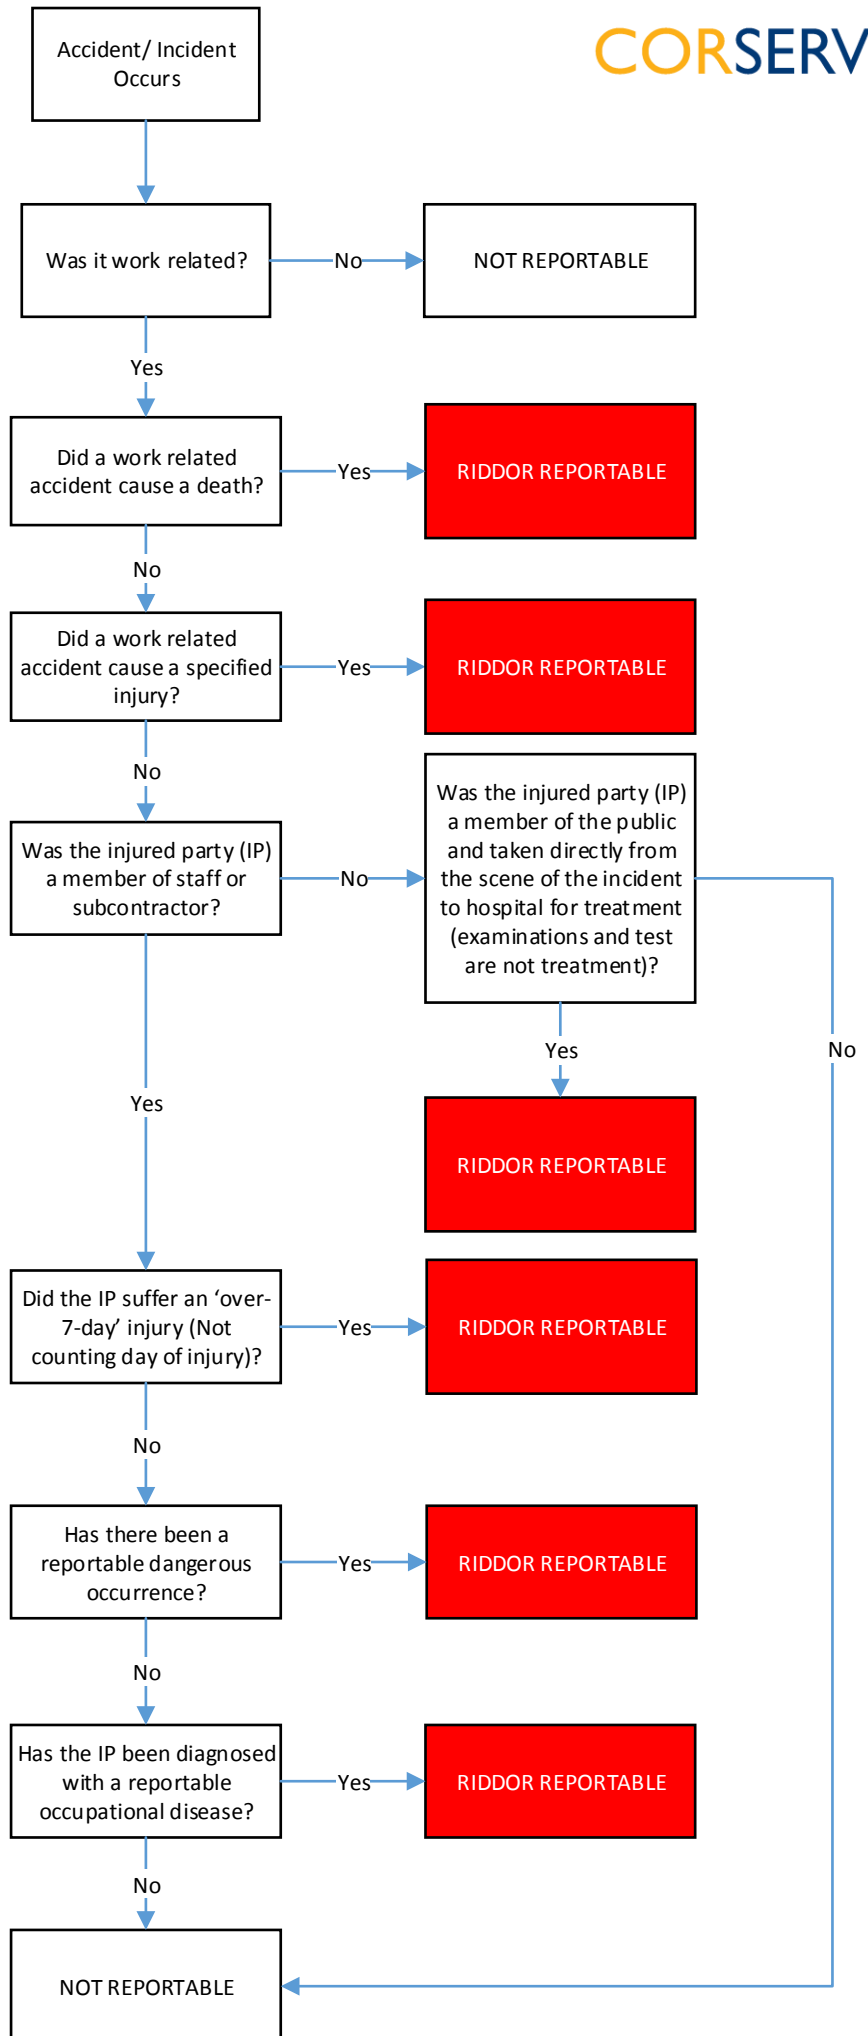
Accident/ Incident Occurs

CORSERV

Was it work related?

No

NOT REPORTABLE

Yes

Did a work related accident cause a death?

Yes

RIDDOR REPORTABLE

No

Did a work related accident cause a specified injury?

Yes

RIDDOR REPORTABLE

No

Was the injured party (IP) a member of staff or subcontractor?

No

Was the injured party (IP) a member of the public and taken directly from the scene of the incident to hospital for treatment (examinations and test are not treatment)?

Yes

No

RIDDOR REPORTABLE

Yes

Did the IP suffer an 'over-7-day' injury (Not counting day of injury)?

Yes

RIDDOR REPORTABLE

No

Has there been a reportable dangerous occurrence?

Yes

RIDDOR REPORTABLE

No

Has the IP been diagnosed with a reportable occupational disease?

Yes

RIDDOR REPORTABLE

No

NOT REPORTABLE